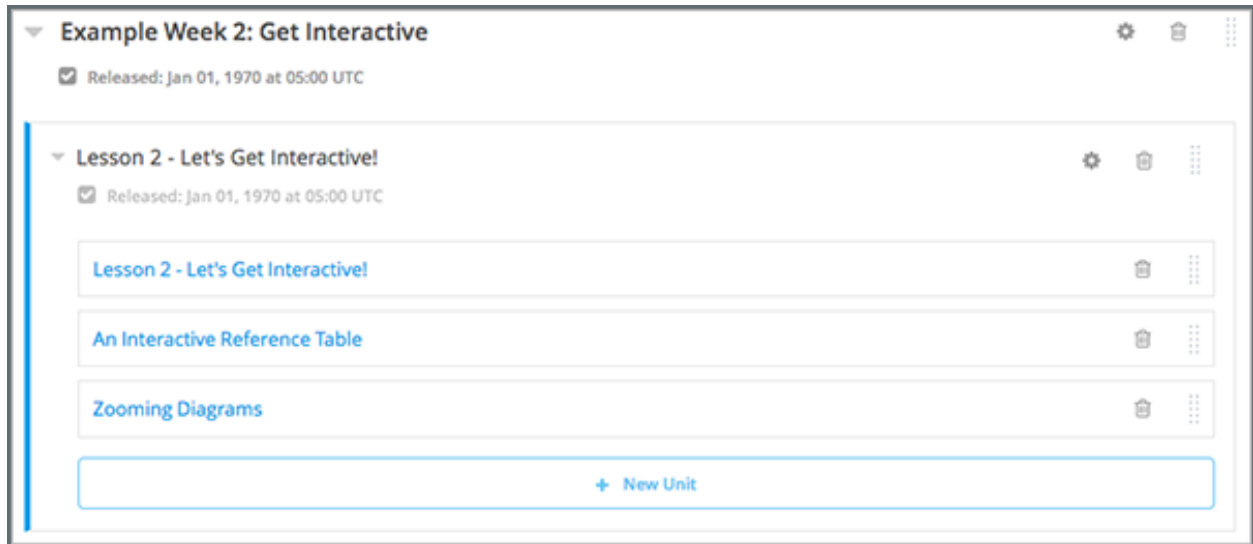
Example Week 2: Get Interactive

Released: Jan 01, 1970 at 05:00 UTC

Lesson 2 - Let's Get Interactive!

Released: Jan 01, 1970 at 05:00 UTC

Lesson 2 - Let's Get Interactive!

An Interactive Reference Table

Zooming Diagrams

+ New Unit